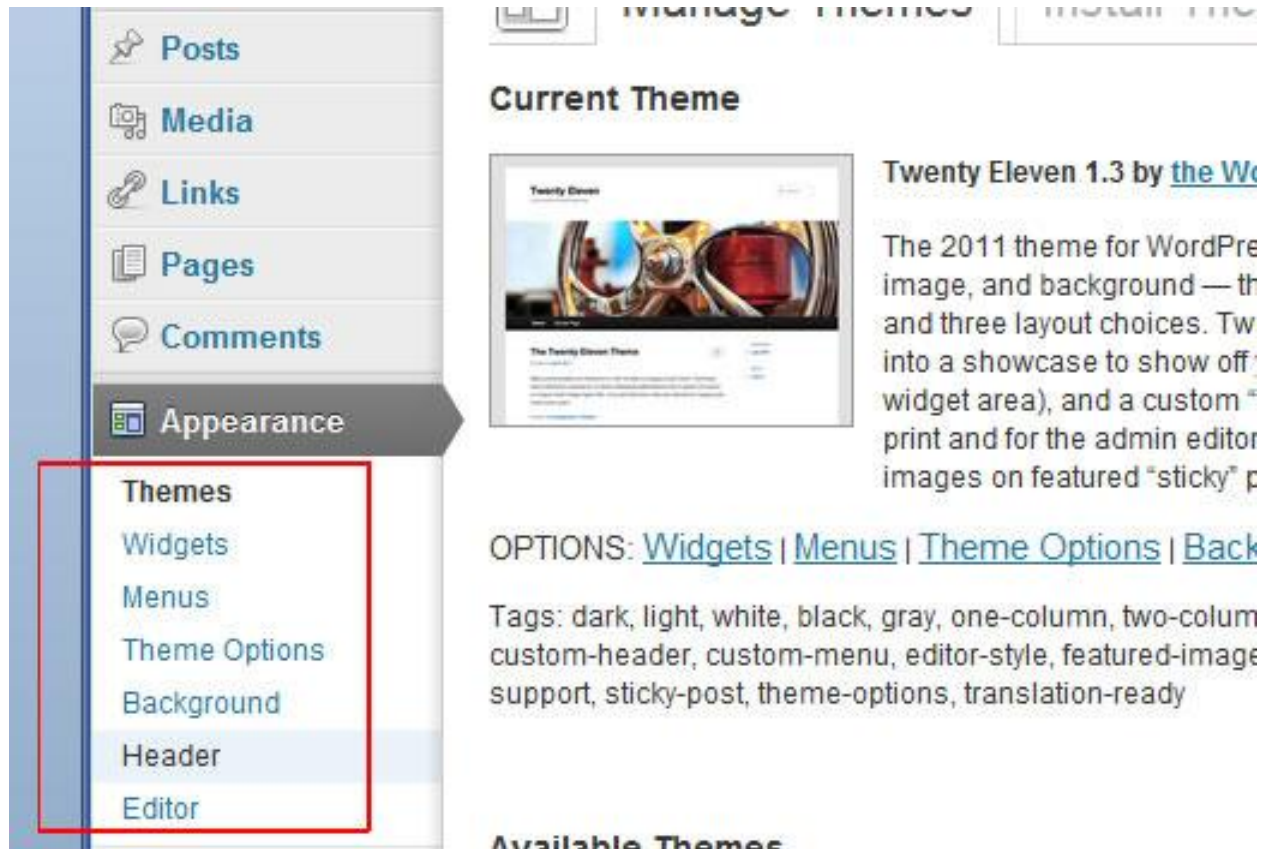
Posts
Media
Links
Pages
Comments
Appearance
Themes
Widgets
Menus
Theme Options
Background
Header
Editor

Manage Themes | Install The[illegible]

Current Theme

Twenty Eleven

The Twenty Eleven Theme

Twenty Eleven 1.3 by the Wo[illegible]

The 2011 theme for WordPre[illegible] image, and background — th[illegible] and three layout choices. Tw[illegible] into a showcase to show off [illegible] widget area), and a custom "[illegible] print and for the admin editor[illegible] images on featured "sticky" p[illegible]

OPTIONS: Widgets | Menus | Theme Options | Back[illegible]

Tags: dark, light, white, black, gray, one-column, two-colum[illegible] custom-header, custom-menu, editor-style, featured-image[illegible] support, sticky-post, theme-options, translation-ready

Available Themes